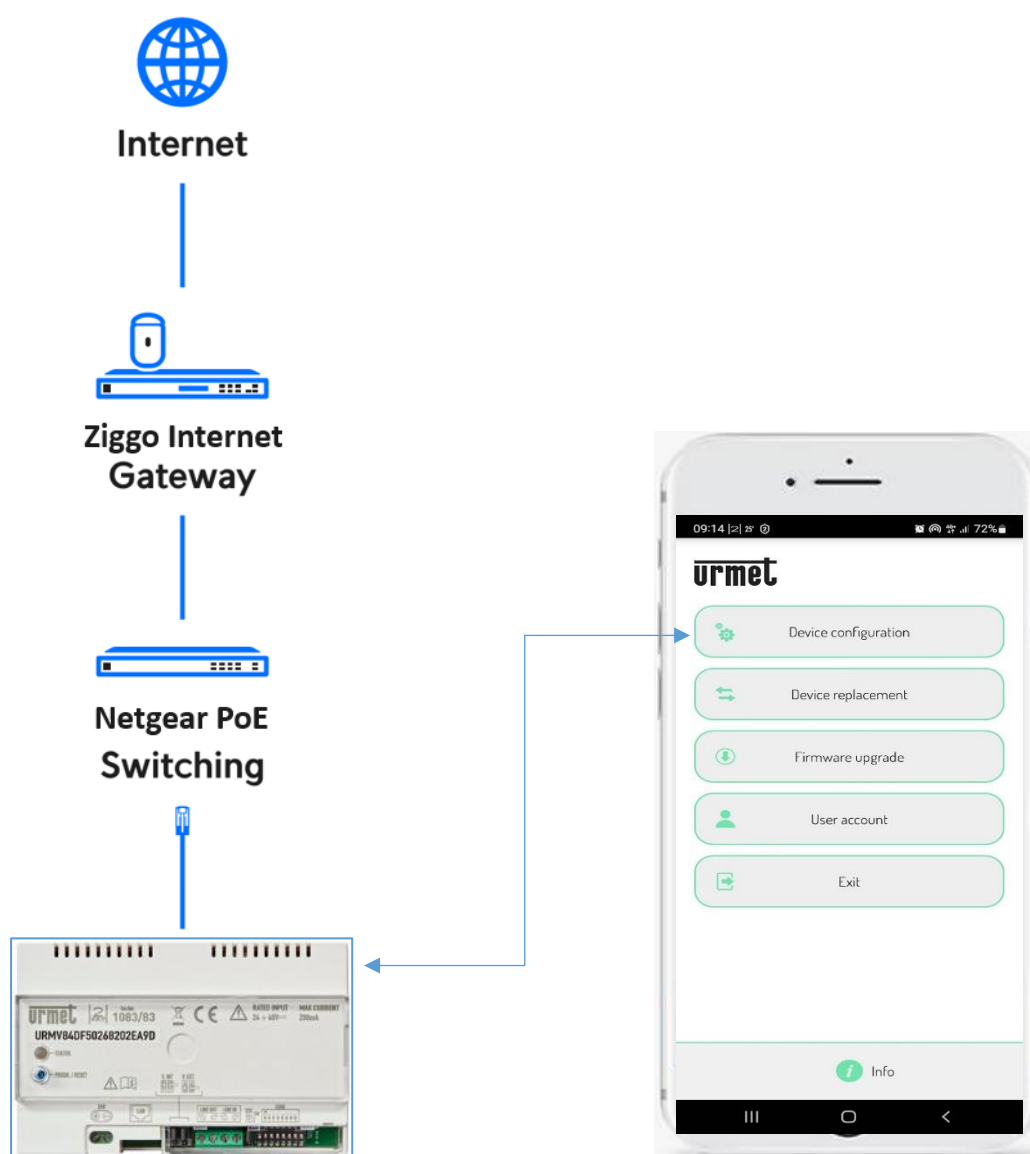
Internet

Ziggo Internet Gateway

Netgear PoE Switching

urmet 1083/83 CE RATED INPUT 24 ÷ 48V MAX CURRENT 250mA
URMV84DF50268202EA9D
STATUS
PAIRING / RESET

09:14 72%

urmet

Device configuration

Device replacement

Firmware upgrade

User account

Exit

Info